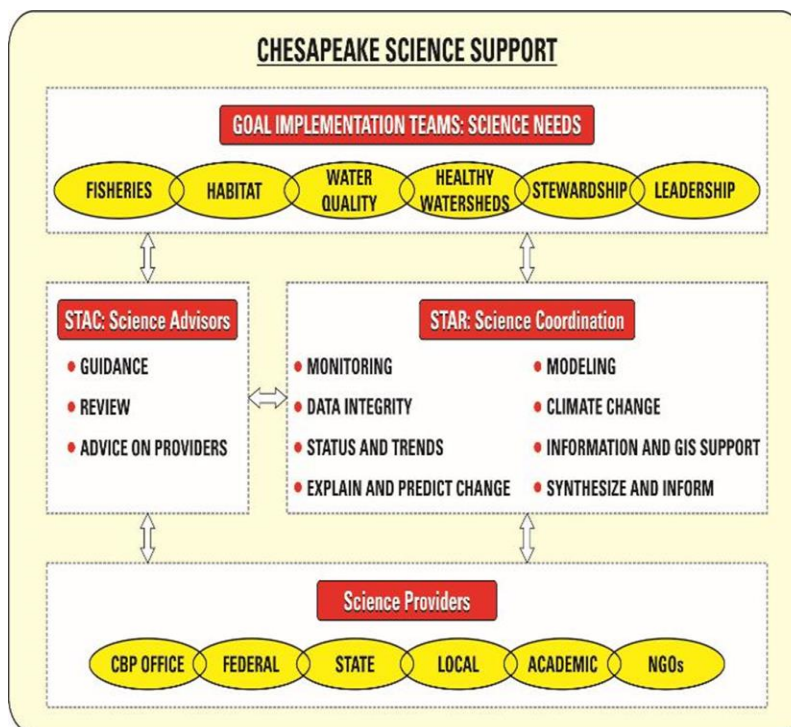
CHESAPEAKE SCIENCE SUPPORT

GOAL IMPLEMENTATION TEAMS: SCIENCE NEEDS

FISHERIES
HABITAT
WATER QUALITY
HEALTHY WATERSHEDS
STEWARDSHIP
LEADERSHIP

STAC: Science Advisors

• GUIDANCE
• REVIEW
• ADVICE ON PROVIDERS

STAR: Science Coordination

• MONITORING
• DATA INTEGRITY
• STATUS AND TRENDS
• EXPLAIN AND PREDICT CHANGE

• MODELING
• CLIMATE CHANGE
• INFORMATION AND GIS SUPPORT
• SYNTHESIZE AND INFORM

Science Providers

CBP OFFICE
FEDERAL
STATE
LOCAL
ACADEMIC
NGOs